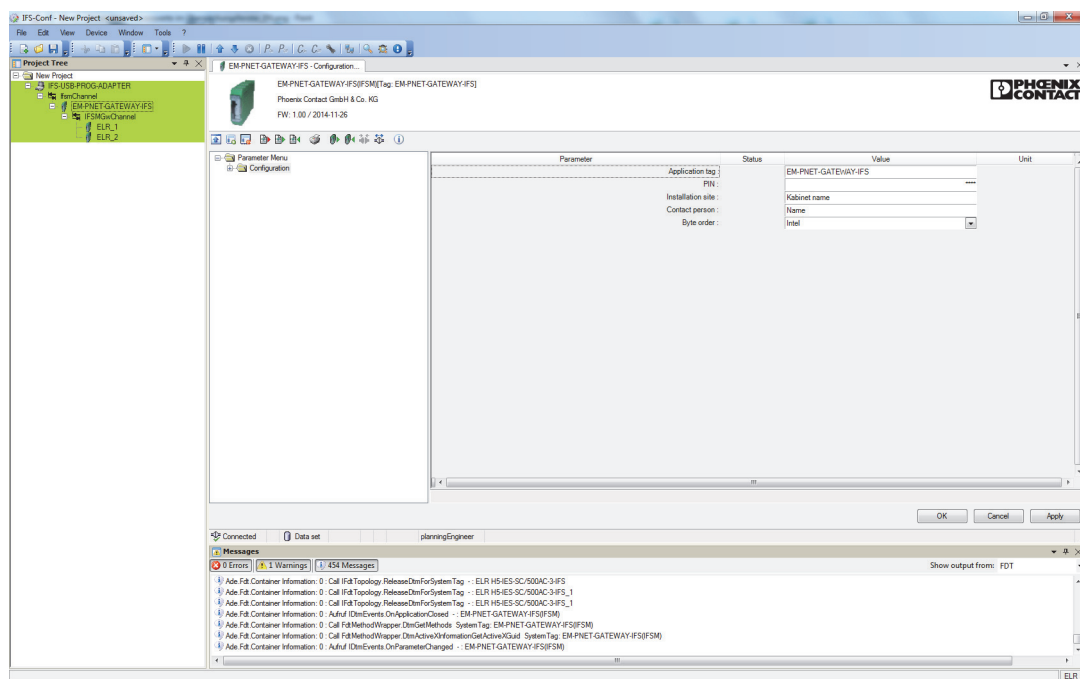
IFS-Conf - New Project <unsaved>

File Edit View Device Window Tools ?

Project Tree

New Project
IFS-USB-PROG-ADAPTER
IfsmChannel
EM-PNET-GATEWAY-IFS
IFSMGwChannel
ELR_1
ELR_2

EM-PNET-GATEWAY-IFS - Configuration...

EM-PNET-GATEWAY-IFS(IFSM)[Tag: EM-PNET-GATEWAY-IFS]
Phoenix Contact GmbH & Co. KG
FW: 1.00 / 2014-11-26

PHOENIX CONTACT

Parameter Menu
Configuration

| Parameter | Status | Value | Unit |
|---|---|---|---|
| Application tag : | | EM-PNET-GATEWAY-IFS | |
| PIN : | | ***** | |
| Installation site : | | Kabinet name | |
| Contact person : | | Name | |
| Byte order : | | Intel | |

OK Cancel Apply

Connected | Data set | planningEngineer

Messages

0 Errors | 1 Warnings | 454 Messages

Show output from: FDT

Ade.Fdt.Container Information: 0 : Call IFdtTopology.ReleaseDtmForSystemTag - : ELR H5-IES-SC/500AC-3-IFS
Ade.Fdt.Container Information: 0 : Call IFdtTopology.ReleaseDtmForSystemTag - : ELR H5-IES-SC/500AC-3-IFS_1
Ade.Fdt.Container Information: 0 : Call IFdtTopology.ReleaseDtmForSystemTag - : ELR H5-IES-SC/500AC-3-IFS_1
Ade.Fdt.Container Information: 0 : Aufruf IDtmEvents.OnApplicationClosed - : EM-PNET-GATEWAY-IFS(IFSM)
Ade.Fdt.Container Information: 0 : Call FdtMethodWrapper.DtmGetMethods SystemTag: EM-PNET-GATEWAY-IFS(IFSM)
Ade.Fdt.Container Information: 0 : Call FdtMethodWrapper.DtmActiveXInformationGetActiveXGuid SystemTag: EM-PNET-GATEWAY-IFS(IFSM)
Ade.Fdt.Container Information: 0 : Aufruf IDtmEvents.OnParameterChanged - : EM-PNET-GATEWAY-IFS(IFSM)

ELR